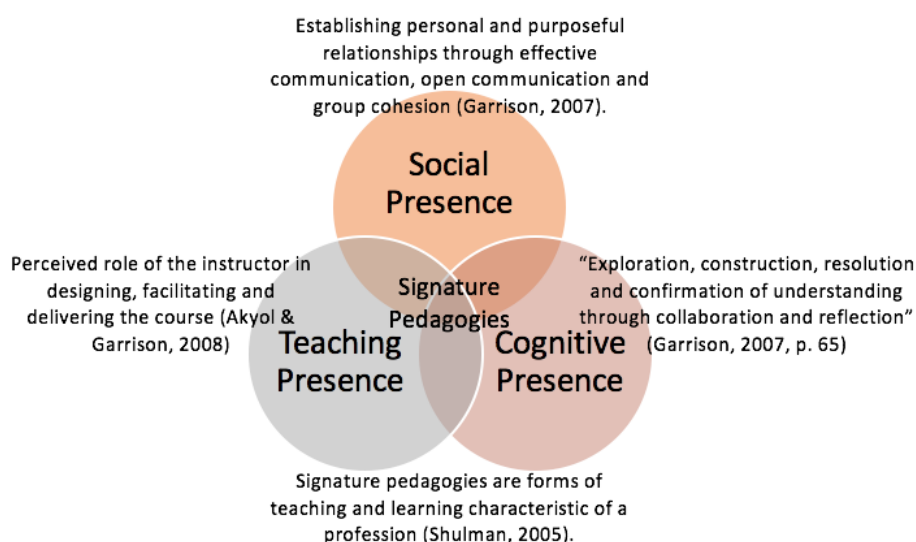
Establishing personal and purposeful relationships through effective communication, open communication and group cohesion (Garrison, 2007).

Social Presence

Perceived role of the instructor in designing, facilitating and delivering the course (Akyol & Garrison, 2008)

Signature Pedagogies

“Exploration, construction, resolution and confirmation of understanding through collaboration and reflection” (Garrison, 2007, p. 65)

Teaching Presence

Cognitive Presence

Signature pedagogies are forms of teaching and learning characteristic of a profession (Shulman, 2005).